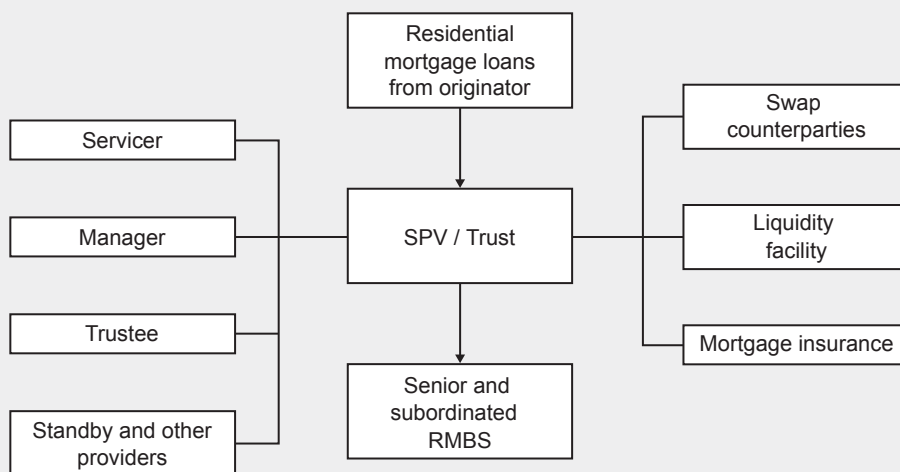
Residential mortgage loans from originator

Servicer

Manager

Trustee

Standby and other providers

SPV / Trust

Senior and subordinated RMBS

Swap counterparties

Liquidity facility

Mortgage insurance